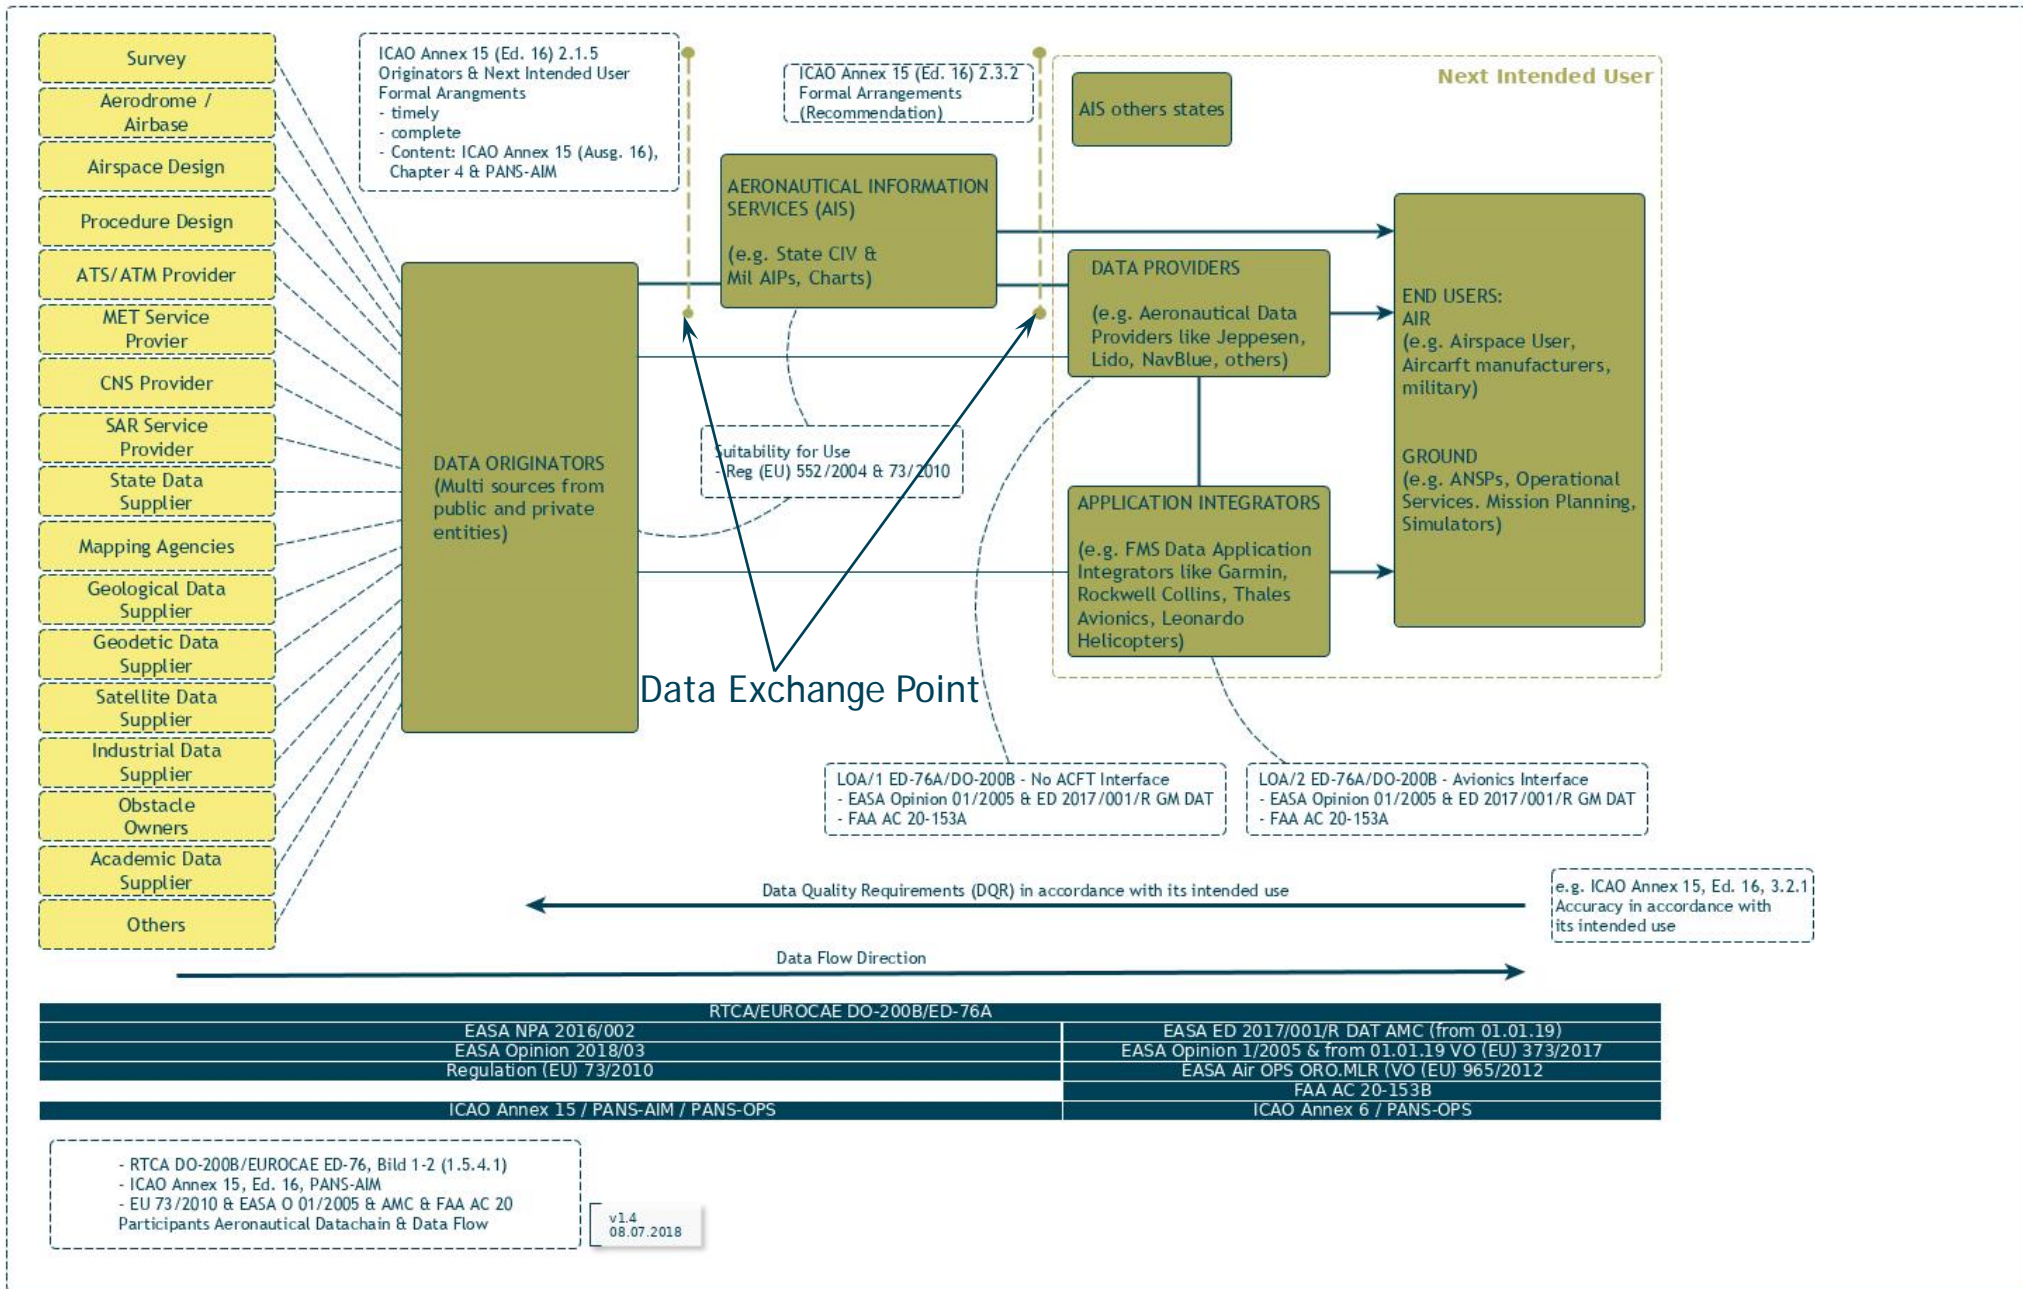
Survey

Aerodrome / Airbase

Airspace Design

Procedure Design

ATS/ ATM Provider

MET Service Provier

CNS Provider

SAR Service Provider

State Data Supplier

Mapping Agencies

Geological Data Supplier

Geodetic Data Supplier

Satellite Data Supplier

Industrial Data Supplier

Obstacle Owners

Academic Data Supplier

Others

ICAO Annex 15 (Ed. 16) 2.1.5
Originators & Next Intended User
Formal Arrangments
- timely
- complete
- Content: ICAO Annex 15 (Ausg. 16), Chapter 4 & PANS-AIM

ICAO Annex 15 (Ed. 16) 2.3.2
Formal Arrangements
(Recommendation)

Next Intended User

AIS others states

AERONAUTICAL INFORMATION SERVICES (AIS)

(e.g. State CIV & Mil AIPs, Charts)

DATA PROVIDERS

(e.g. Aeronautical Data Providers like Jeppesen, Lido, NavBlue, others)

END USERS:
AIR
(e.g. Airspace User, Aircarft manufacturers, military)

GROUND
(e.g. ANSPs, Operational Services. Mission Planning, Simulators)

DATA ORIGINATORS
(Multi sources from public and private entities)

Suitability for Use
- Reg (EU) 552/2004 & 73/2010

APPLICATION INTEGRATORS

(e.g. FMS Data Application Integrators like Garmin, Rockwell Collins, Thales Avionics, Leonardo Helicopters)

Data Exchange Point

LOA/1 ED-76A/DO-200B - No ACFT Interface
- EASA Opinion 01/2005 & ED 2017/001/R GM DAT
- FAA AC 20-153A

LOA/2 ED-76A/DO-200B - Avionics Interface
- EASA Opinion 01/2005 & ED 2017/001/R GM DAT
- FAA AC 20-153A

Data Quality Requirements (DQR) in accordance with its intended use

e.g. ICAO Annex 15, Ed. 16, 3.2.1
Accuracy in accordance with its intended use

Data Flow Direction

RTCA/EUROCAE DO-200B/ED-76A

| | |
|---|---|
| EASA NPA 2016/002 | EASA ED 2017/001/R DAT AMC (from 01.01.19) |
| EASA Opinion 2018/03 | EASA Opinion 1/2005 & from 01.01.19 VO (EU) 373/2017 |
| Regulation (EU) 73/2010 | EASA Air OPS ORO.MLR (VO (EU) 965/2012 |
| | FAA AC 20-153B |
| ICAO Annex 15 / PANS-AIM / PANS-OPS | ICAO Annex 6 / PANS-OPS |

- RTCA DO-200B/EUROCAE ED-76, Bild 1-2 (1.5.4.1)
- ICAO Annex 15, Ed. 16, PANS-AIM
- EU 73/2010 & EASA O 01/2005 & AMC & FAA AC 20
Participants Aeronautical Datachain & Data Flow

v1.4
08.07.2018